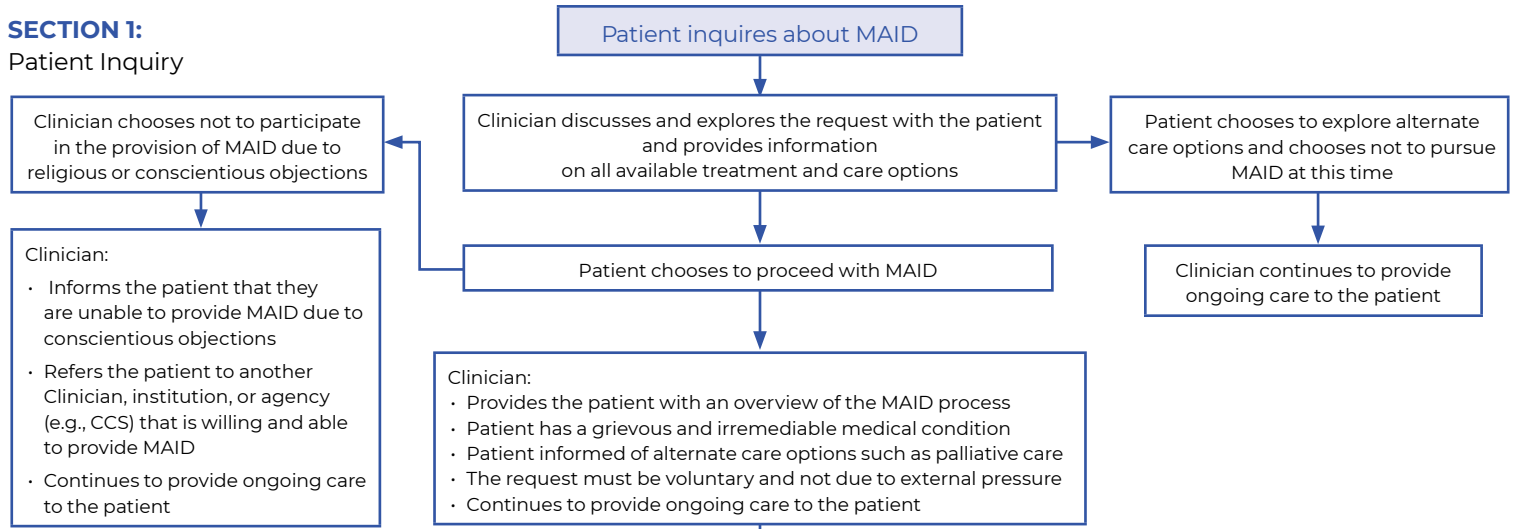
SECTION 1:
Patient Inquiry

Patient inquires about MAID

Clinician discusses and explores the request with the patient and provides information on all available treatment and care options

Clinician chooses not to participate in the provision of MAID due to religious or conscientious objections

Patient chooses to explore alternate care options and chooses not to pursue MAID at this time

Clinician:
• Informs the patient that they are unable to provide MAID due to conscientious objections
• Refers the patient to another Clinician, institution, or agency (e.g., CCS) that is willing and able to provide MAID
• Continues to provide ongoing care to the patient

Patient chooses to proceed with MAID

Clinician continues to provide ongoing care to the patient

Clinician:
• Provides the patient with an overview of the MAID process
• Patient has a grievous and irremediable medical condition
• Patient informed of alternate care options such as palliative care
• The request must be voluntary and not due to external pressure
• Continues to provide ongoing care to the patient